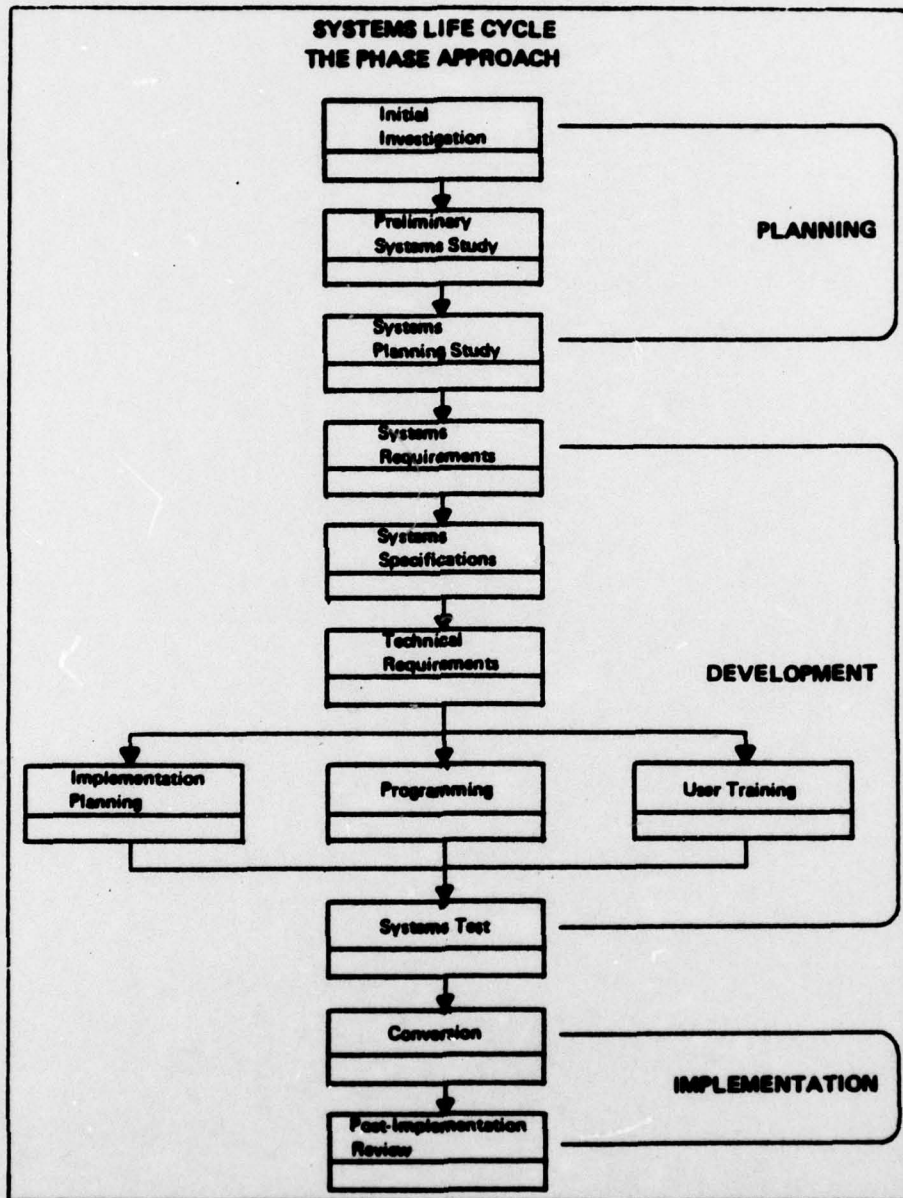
SYSTEMS LIFE CYCLE
THE PHASE APPROACH

Initial Investigation

Preliminary Systems Study

Systems Planning Study

PLANNING

Systems Requirements

Systems Specifications

Technical Requirements

DEVELOPMENT

Implementation Planning

Programming

User Training

Systems Test

Conversion

Post-Implementation Review

IMPLEMENTATION